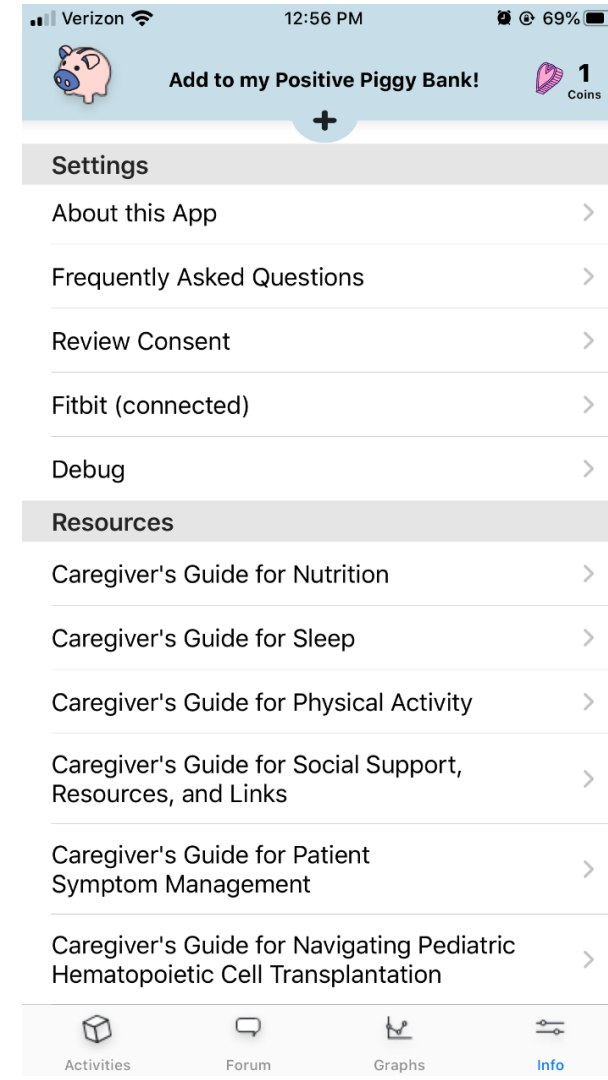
Verizon 12:56 PM 69%

Add to my Positive Piggy Bank!

+

1 Coins

Settings

About this App

Frequently Asked Questions

Review Consent

Fitbit (connected)

Debug

Resources

Caregiver's Guide for Nutrition

Caregiver's Guide for Sleep

Caregiver's Guide for Physical Activity

Caregiver's Guide for Social Support, Resources, and Links

Caregiver's Guide for Patient Symptom Management

Caregiver's Guide for Navigating Pediatric Hematopoietic Cell Transplantation

Activities Forum Graphs Info